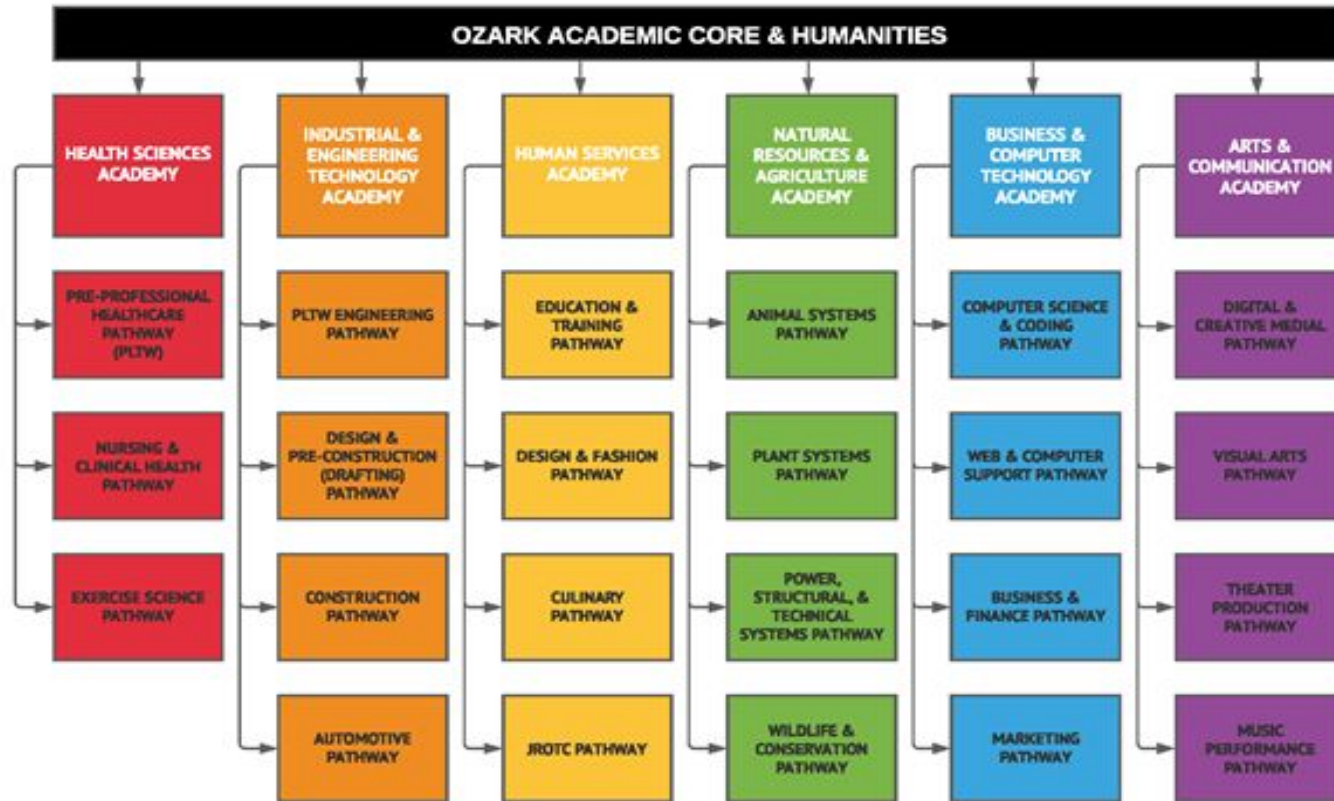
OZARK ACADEMIC CORE & HUMANITIES

HEALTH SCIENCES ACADEMY

PRE-PROFESSIONAL HEALTHCARE PATHWAY (PLTW)

NURSING & CLINICAL HEALTH PATHWAY

EXERCISE SCIENCE PATHWAY

INDUSTRIAL & ENGINEERING TECHNOLOGY ACADEMY

PLTW ENGINEERING PATHWAY

DESIGN & PRE-CONSTRUCTION (DRAFTING) PATHWAY

CONSTRUCTION PATHWAY

AUTOMOTIVE PATHWAY

HUMAN SERVICES ACADEMY

EDUCATION & TRAINING PATHWAY

DESIGN & FASHION PATHWAY

CULINARY PATHWAY

JROTC PATHWAY

NATURAL RESOURCES & AGRICULTURE ACADEMY

ANIMAL SYSTEMS PATHWAY

PLANT SYSTEMS PATHWAY

POWER, STRUCTURAL, & TECHNICAL SYSTEMS PATHWAY

WILDLIFE & CONSERVATION PATHWAY

BUSINESS & COMPUTER TECHNOLOGY ACADEMY

COMPUTER SCIENCE & CODING PATHWAY

WEB & COMPUTER SUPPORT PATHWAY

BUSINESS & FINANCE PATHWAY

MARKETING PATHWAY

ARTS & COMMUNICATION ACADEMY

DIGITAL & CREATIVE MEDIAL PATHWAY

VISUAL ARTS PATHWAY

THEATER PRODUCTION PATHWAY

MUSIC PERFORMANCE PATHWAY